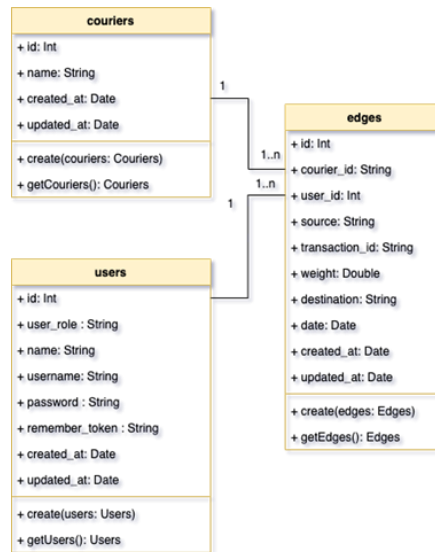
couriers

+ id: Int
+ name: String
+ created_at: Date
+ updated_at: Date

+ create(couriers: Couriers)
+ getCouriers(): Couriers

1

1..n

1..n

1

edges

+ id: Int
+ courier_id: String
+ user_id: Int
+ source: String
+ transaction_id: String
+ weight: Double
+ destination: String
+ date: Date
+ created_at: Date
+ updated_at: Date

+ create(edges: Edges)
+ getEdges(): Edges

users

+ id: Int
+ user_role : String
+ name: String
+ username: String
+ password : String
+ remember_token : String
+ created_at: Date
+ updated_at: Date

+ create(users: Users)
+ getUsers(): Users